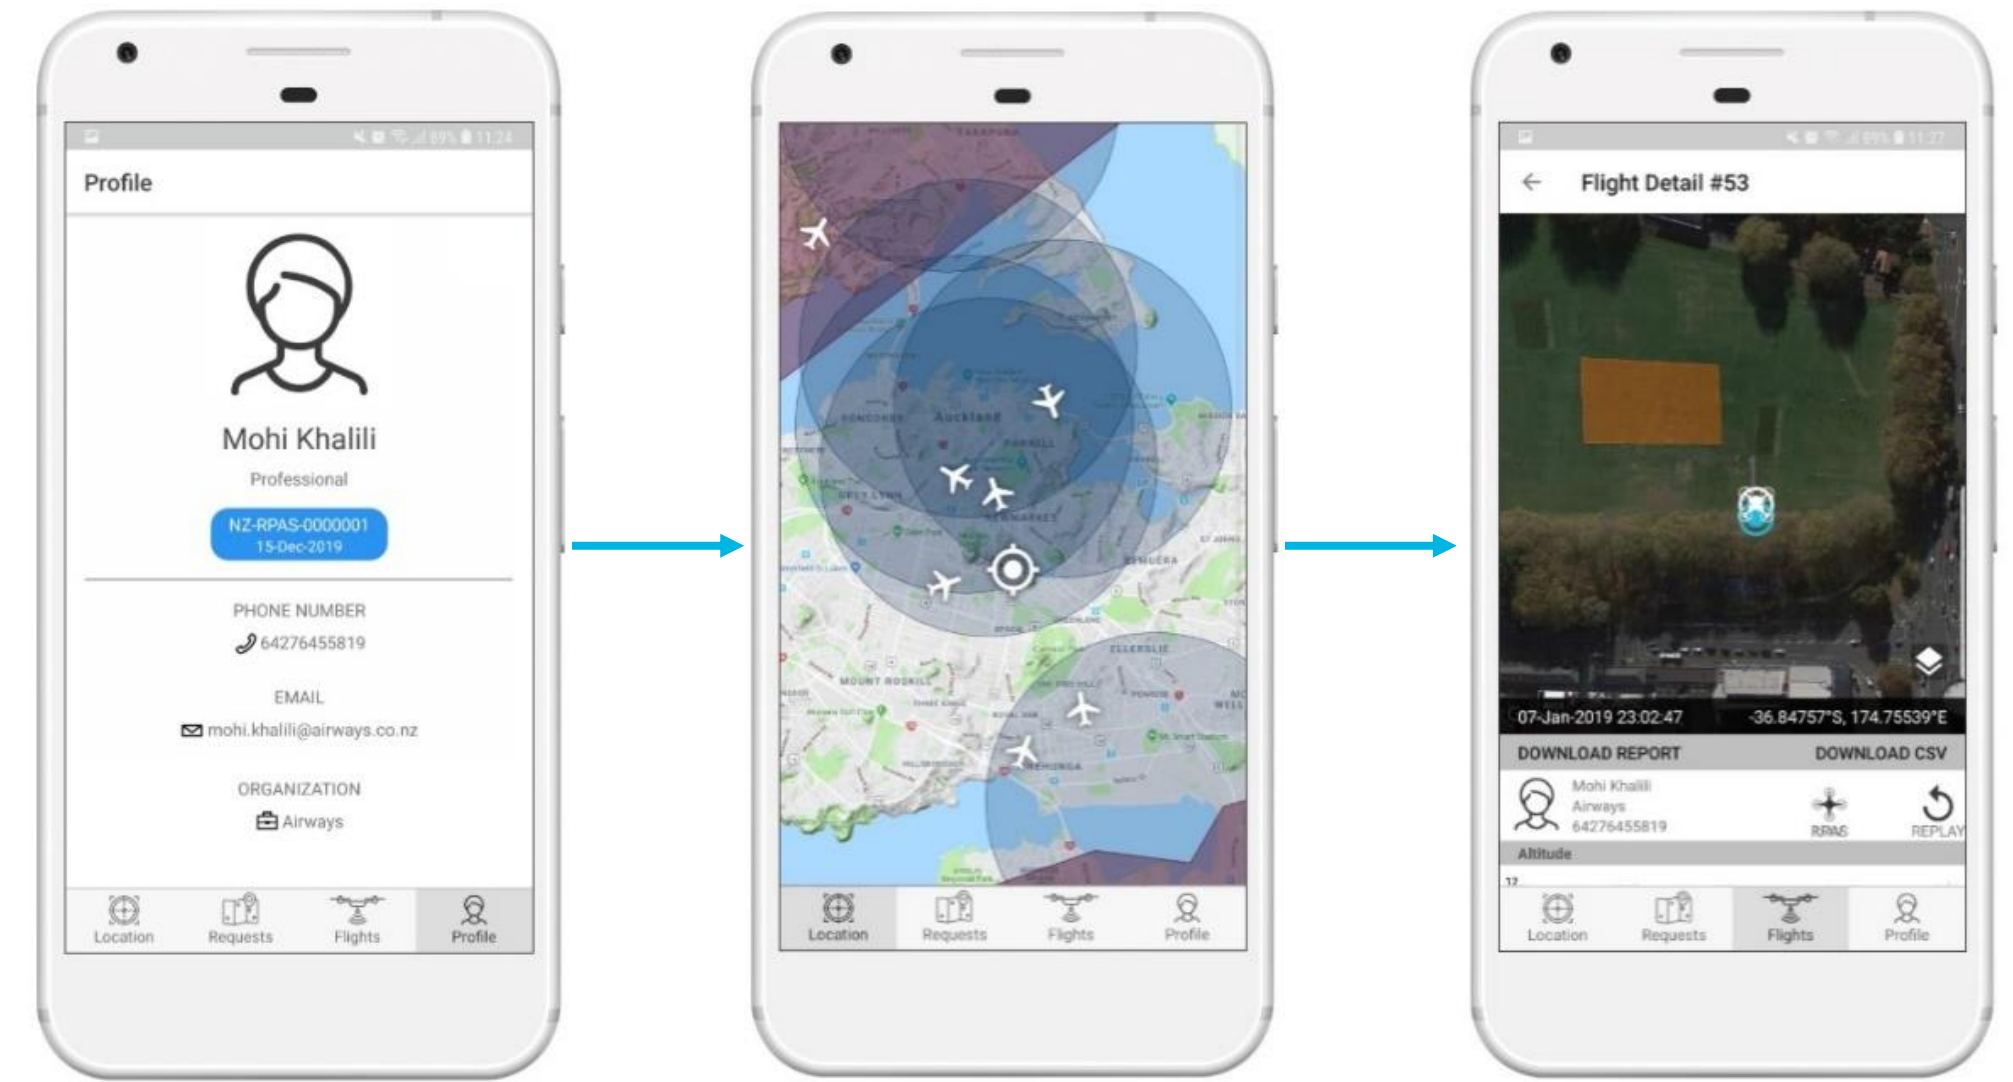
89% 11:24

Profile

Mohi Khalili

Professional

NZ-RPAS-0000001
15-Dec-2019

PHONE NUMBER
64276455819

EMAIL
mohi.khalili@airways.co.nz

ORGANIZATION
Airways

Location Requests Flights Profile

Auckland
PARNELL
PONSONBY
GREY LYNN
NEWMARKET
REMUERA
ELLERSLIE
MOUNT ROSKILL
ONEHUNGA

Location Requests Flights Profile

89% 11:27

Flight Detail #53

07-Jan-2019 23:02:47 -36.84757°S, 174.75539°E

DOWNLOAD REPORT DOWNLOAD CSV

Mohi Khalili
Airways
64276455819

RPAS REPLAY

Altitude

12

Location Requests Flights Profile